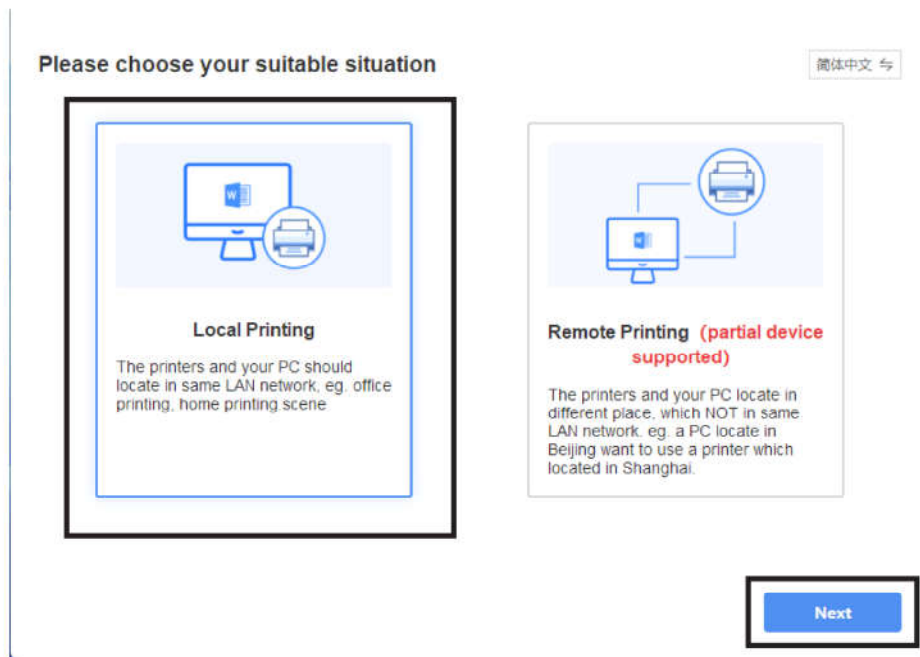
Please choose your suitable situation

简体中文 ⇋

Local Printing

The printers and your PC should locate in same LAN network, eg. office printing, home printing scene

Remote Printing (partial device supported)

The printers and your PC locate in different place, which NOT in same LAN network, eg. a PC locate in Beijing want to use a printer which located in Shanghai.

Next